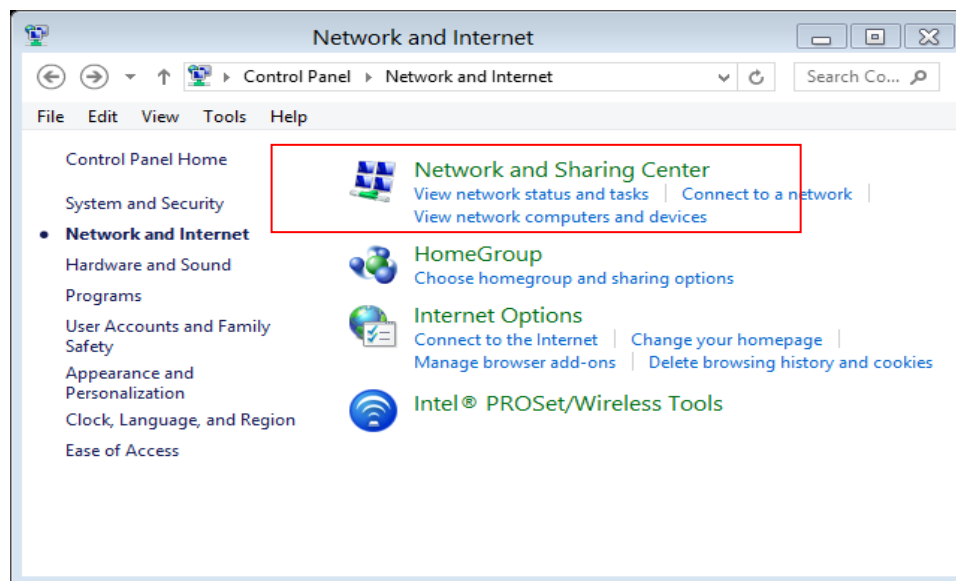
Network and Internet

Control Panel ▸ Network and Internet

Search Co...

File Edit View Tools Help

Control Panel Home

System and Security

Network and Internet

Hardware and Sound

Programs

User Accounts and Family Safety

Appearance and Personalization

Clock, Language, and Region

Ease of Access

Network and Sharing Center
View network status and tasks | Connect to a network |
View network computers and devices

HomeGroup
Choose homegroup and sharing options

Internet Options
Connect to the Internet | Change your homepage |
Manage browser add-ons | Delete browsing history and cookies

Intel® PROSet/Wireless Tools